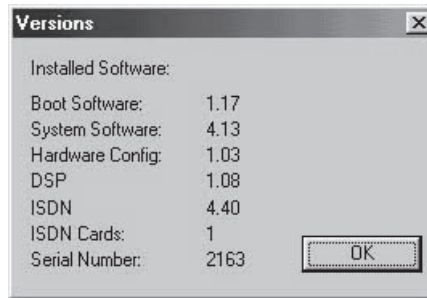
Versions

Installed Software:

| | |
|---|---|
| Boot Software: | 1.17 |
| System Software: | 4.13 |
| Hardware Config: | 1.03 |
| DSP | 1.08 |
| ISDN | 4.40 |
| ISDN Cards: | 1 |
| Serial Number: | 2163 |

OK